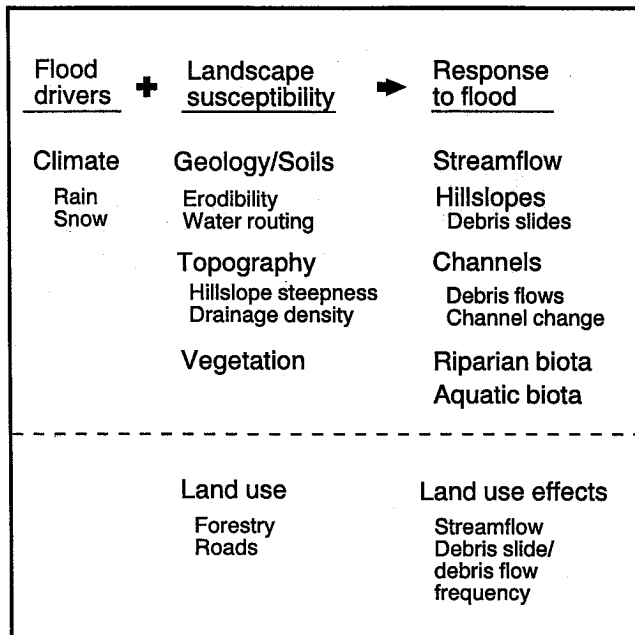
Flood drivers + Landscape susceptibility ➡ Response to flood

Climate
Rain
Snow

Geology/Soils
Erodibility
Water routing

Topography
Hillslope steepness
Drainage density

Vegetation

Streamflow

Hillslopes
Debris slides

Channels
Debris flows
Channel change

Riparian biota

Aquatic biota

Land use
Forestry
Roads

Land use effects
Streamflow
Debris slide/ debris flow frequency